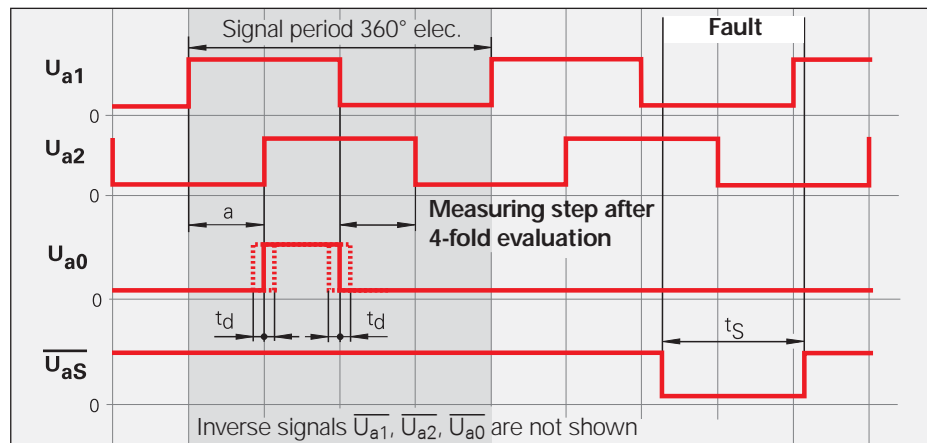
Signal period 360° elec.

Fault

$U_{a1}$

0

$U_{a2}$

0

a

Measuring step after 4-fold evaluation

$U_{a0}$

0

$t_d$

$t_d$

$t_S$

$\overline{U_{aS}}$

0

Inverse signals $\overline{U_{a1}}$, $\overline{U_{a2}}$, $\overline{U_{a0}}$ are not shown